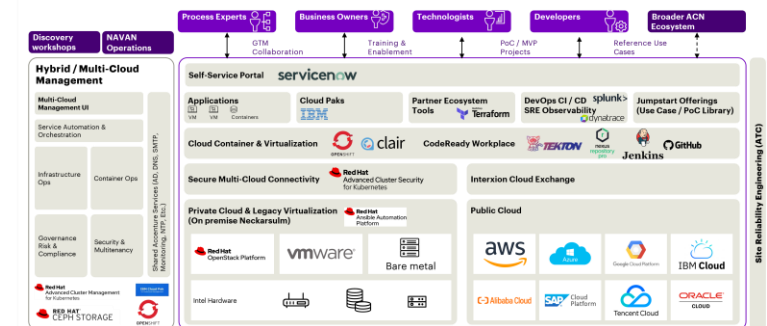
Discovery workshops

NAVAN Operations

Process Experts

Business Owners

Technologists

Developers

Broader ACN Ecosystem

GTM Collaboration

Training & Enablement

PoC / MVP Projects

Reference Use Cases

Hybrid / Multi-Cloud Management

Multi-Cloud Management UI

Service Automation & Orchestration

Infrastructure Ops

Container Ops

Governance Risk & Compliance

Security & Multitenancy

Shared Accenture Services (AD, DNS, SMTP, Monitoring, NTP, Etc.)

Red Hat Advanced Cluster Management for Kubernetes

Red Hat CEPH STORAGE

OPENSHIFT

Self-Service Portal servicenow

Applications

VM VM Containers

Cloud Paks

IBM

Partner Ecosystem Tools

Terraform

DevOps CI / CD SRE Observability

splunk>

dynatrace

Jumpstart Offerings (Use Case / PoC Library)

Cloud Container & Virtualization

OPENSHIFT

clair

CodeReady Workplace

TEKTON

nexus repository pro

Jenkins

GitHub

Secure Multi-Cloud Connectivity

Red Hat Advanced Cluster Security for Kubernetes

Interxion Cloud Exchange

Private Cloud & Legacy Virtualization (On premise Neckarsulm)

Red Hat Ansible Automation Platform

Red Hat OpenStack Platform

vmware

Bare metal

Intel Hardware

Public Cloud

aws

Azure

Google Cloud Platform

IBM Cloud

Alibaba Cloud

SAP Cloud Platform

Tencent Cloud

ORACLE CLOUD

Site Reliability Engineering (ATC)